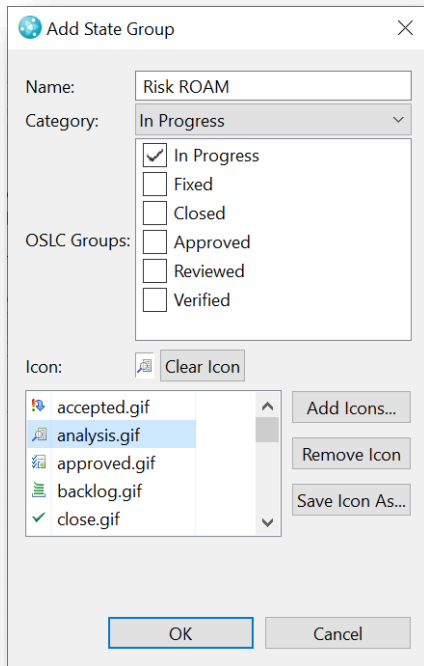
Add State Group

Name: Risk ROAM

Category: In Progress

OSLC Groups:
In Progress
Fixed
Closed
Approved
Reviewed
Verified

Icon: Clear Icon

accepted.gif
analysis.gif
approved.gif
backlog.gif
close.gif

Add Icons...
Remove Icon
Save Icon As...

OK
Cancel